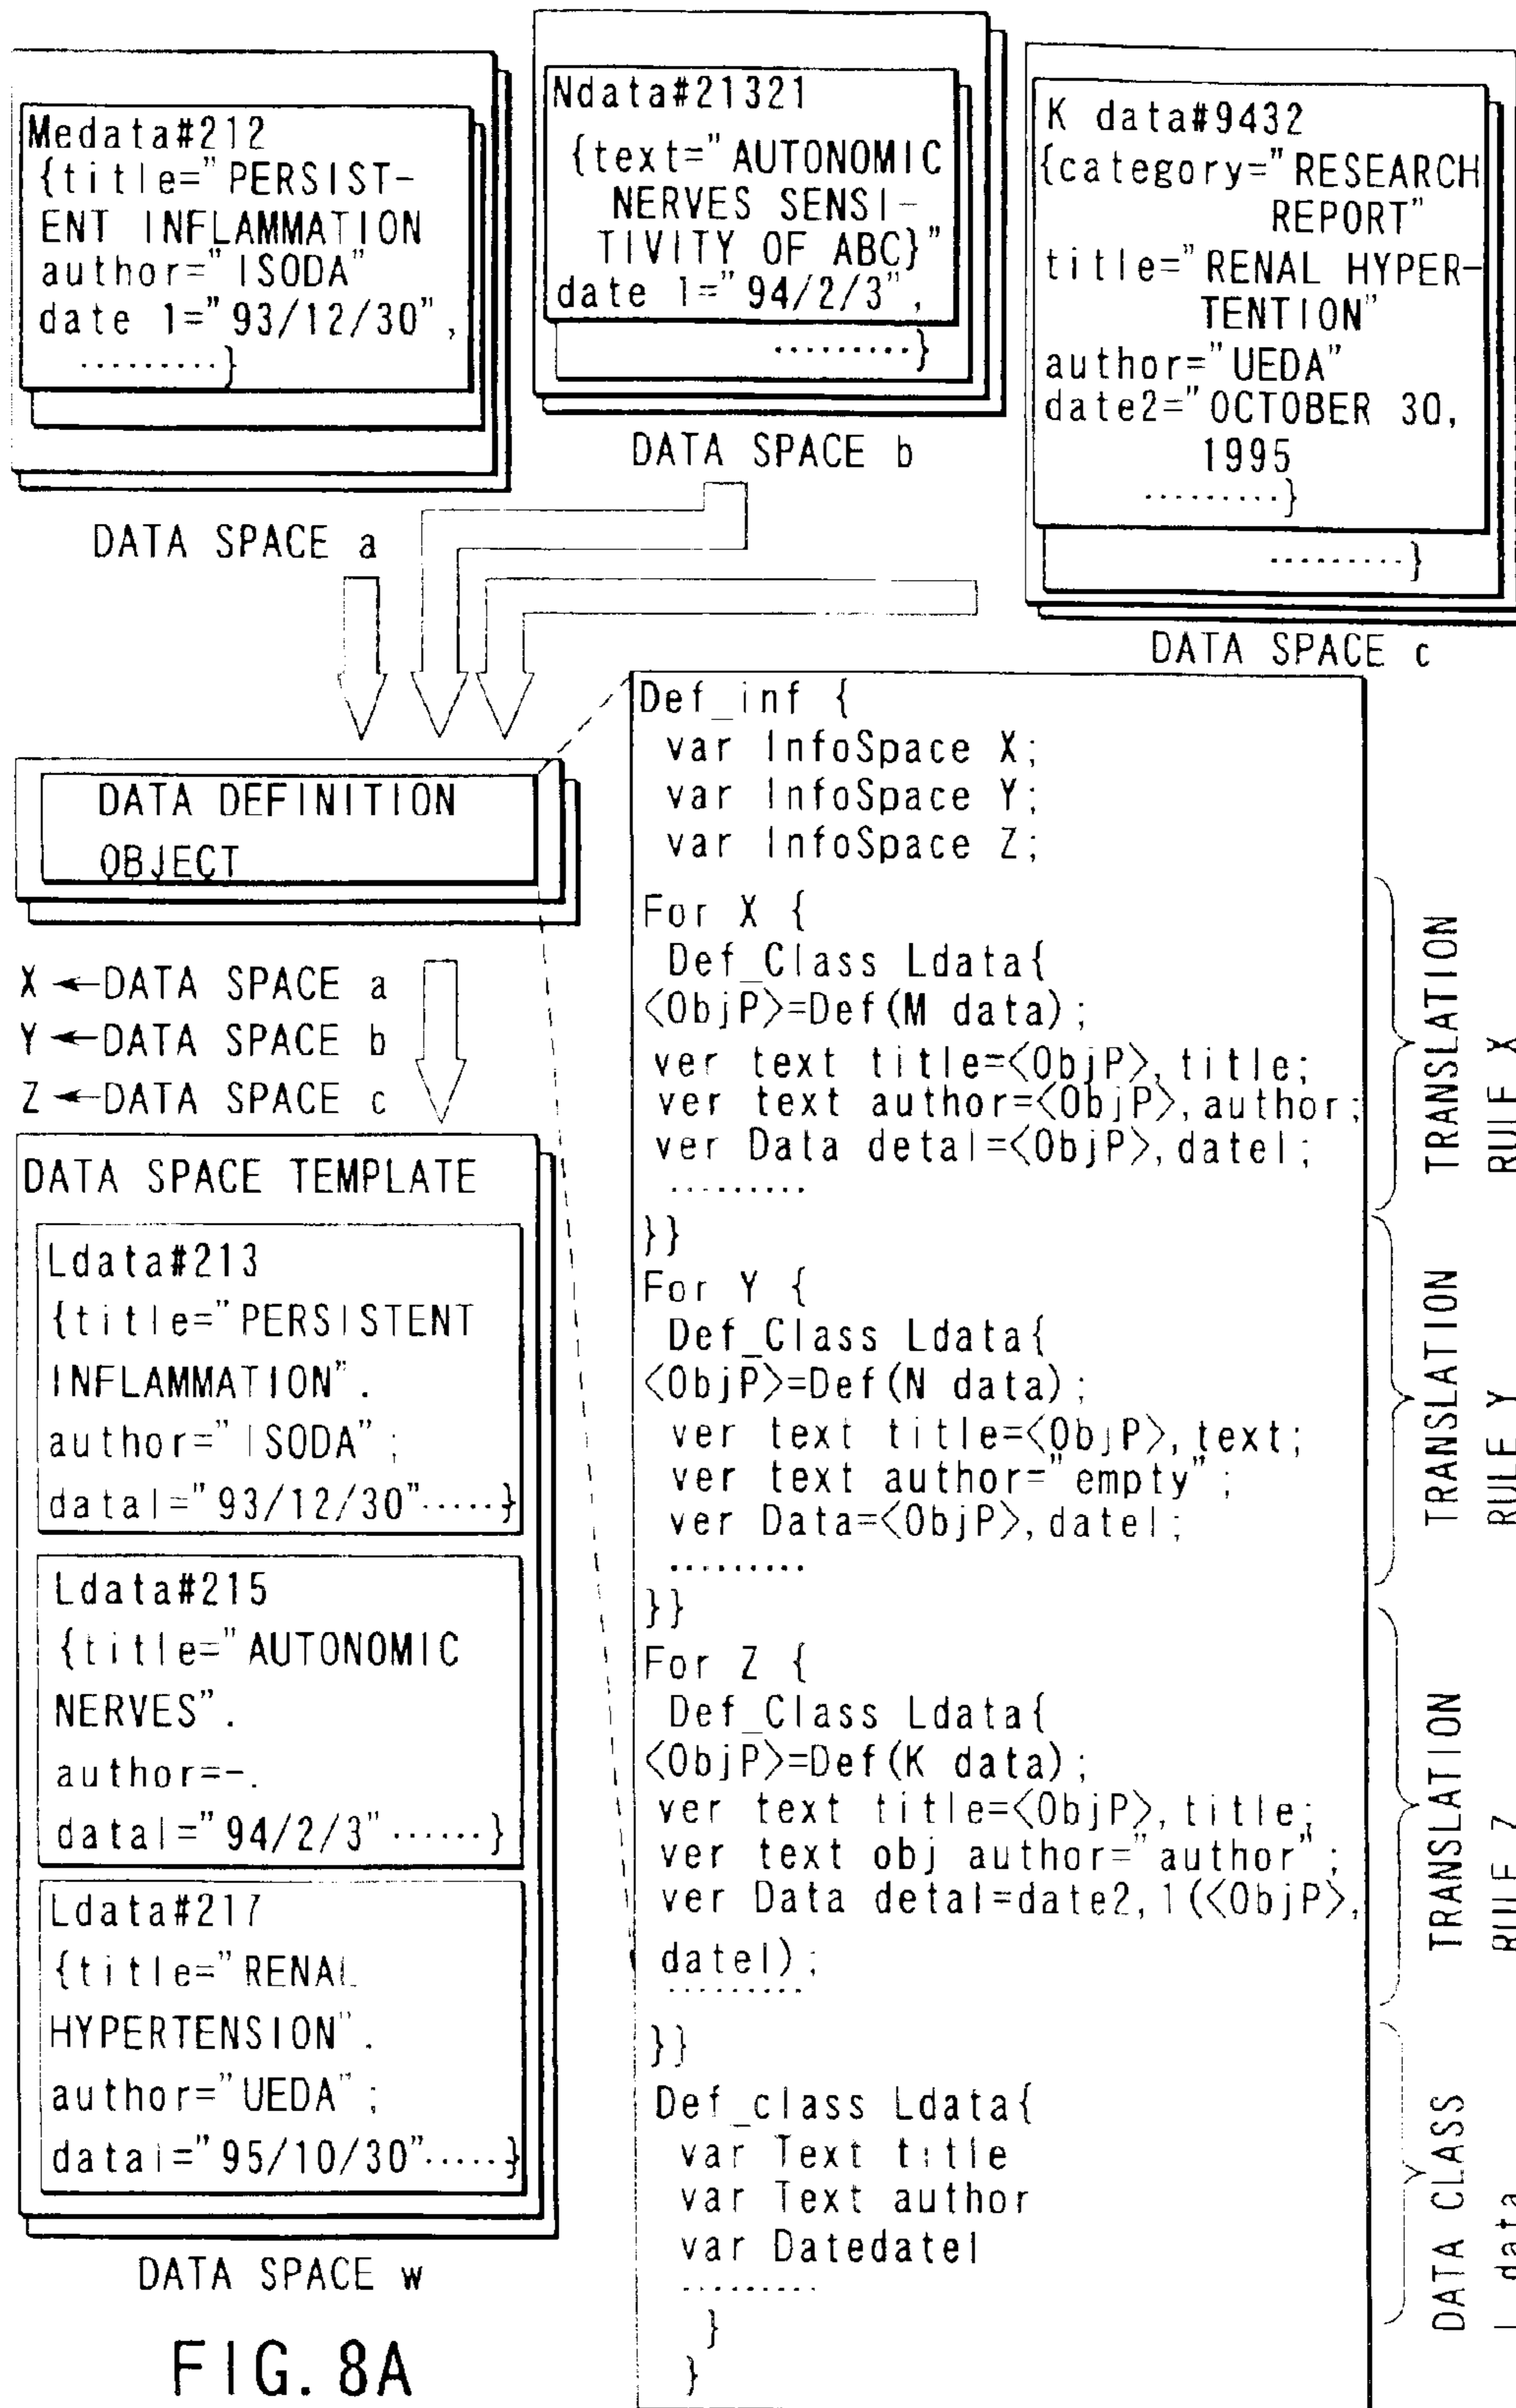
Medata#212
{title="PERSIST-ENT INFLAMMATION
author="ISODA"
date 1="93/12/30",
.........}

DATA SPACE a

Ndata#21321
{text="AUTONOMIC NERVES SENSI-TIVITY OF ABC}"
date 1="94/2/3",
.........}

DATA SPACE b

K data#9432
{category="RESEARCH REPORT"
title="RENAL HYPER-TENTION"
author="UEDA"
date2="OCTOBER 30, 1995
.........}
.........}

DATA SPACE c

DATA DEFINITION OBJECT

X ←DATA SPACE a
Y ←DATA SPACE b
Z ←DATA SPACE c

DATA SPACE TEMPLATE

Ldata#213
{title="PERSISTENT INFLAMMATION".
author="ISODA";
datal="93/12/30".....}

Ldata#215
{title="AUTONOMIC NERVES".
author=-.
datal="94/2/3"......}

Ldata#217
{title="RENAL HYPERTENSION".
author="UEDA";
datal="95/10/30".....}

DATA SPACE w

FIG. 8A

Def_inf {
var InfoSpace X;
var InfoSpace Y;
var InfoSpace Z;
For X {
Def_Class Ldata{
⟨ObjP⟩=Def(M data);
ver text title=⟨ObjP⟩, title;
ver text author=⟨ObjP⟩, author;
ver Data detal=⟨ObjP⟩, datel;
.........
}}
For Y {
Def_Class Ldata{
⟨ObjP⟩=Def(N data);
ver text title=⟨ObjP⟩, text;
ver text author="empty";
ver Data=⟨ObjP⟩, datel;
.........
}}
For Z {
Def_Class Ldata{
⟨ObjP⟩=Def(K data);
ver text title=⟨ObjP⟩, title;
ver text obj author="author";
ver Data detal=date2, 1(⟨ObjP⟩, datel);
.........
}}
Def_class Ldata{
var Text title
var Text author
var Datedatel
.........
}
}

TRANSLATION RULE X
TRANSLATION RULE Y
TRANSLATION RULE Z
DATA CLASS L data